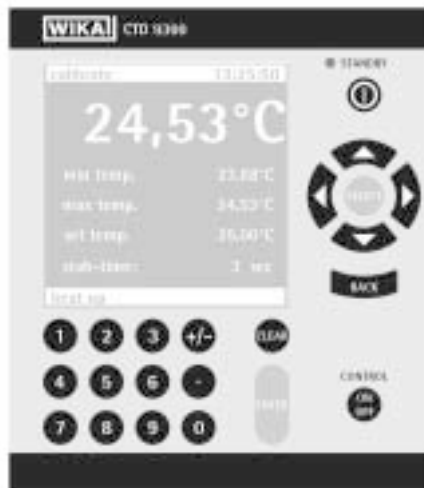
WIKA CTD 9300

STANDBY

calibrate 13:25:50

24,53°C

min temp. 23,88°C

max temp. 24,53°C

set temp. 25,00°C

stab-time: 3 sec

heat up

SELECT

BACK

1 2 3 +/-

4 5 6 .

7 8 9 0

CLEAR

ENTER

CONTROL

ON OFF